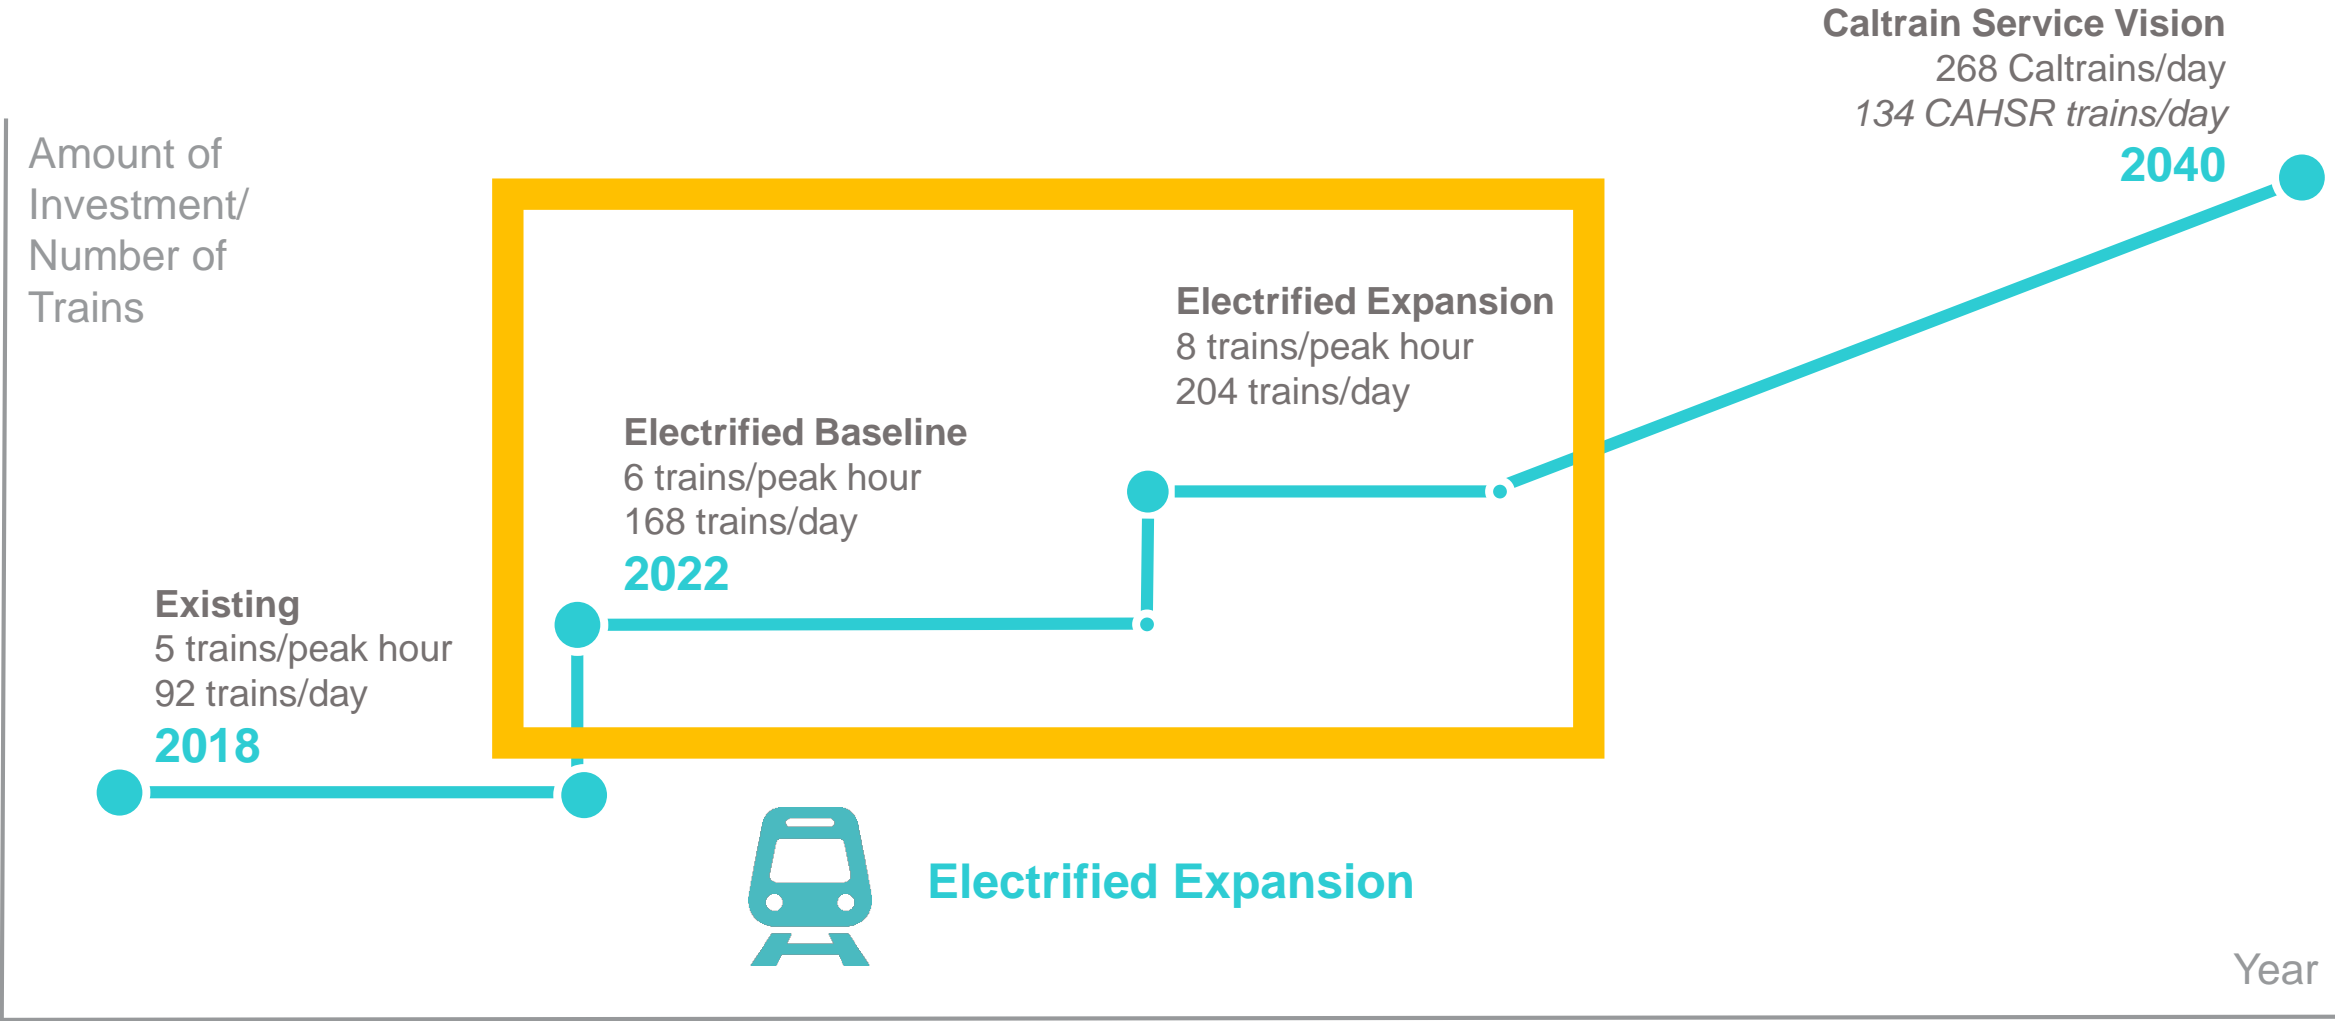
Caltrain Service Vision
268 Caltrains/day
134 CAHSR trains/day
2040

Amount of Investment/ Number of Trains

Electrified Expansion
8 trains/peak hour
204 trains/day

Electrified Baseline
6 trains/peak hour
168 trains/day
2022

Existing
5 trains/peak hour
92 trains/day
2018

Electrified Expansion

Year